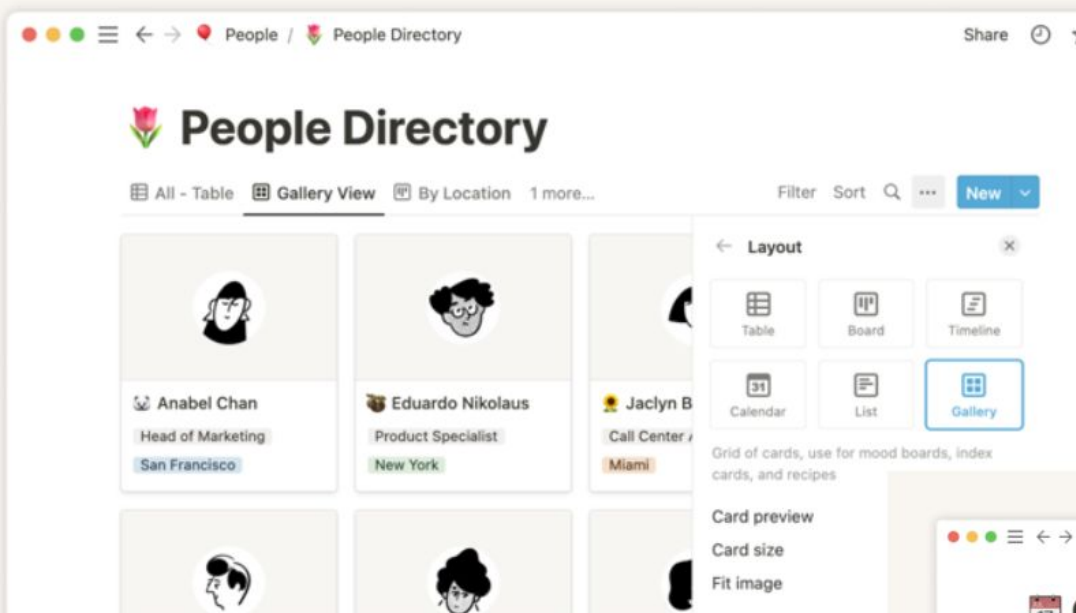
People / People Directory

Share

People Directory

All - Table   Gallery View   By Location   1 more...

Filter   Sort   ...   New

Layout

Table   Board   Timeline
31 Calendar   List   Gallery

Grid of cards, use for mood boards, index cards, and recipes

Card preview
Card size
Fit image

Anabel Chan
Head of Marketing
San Francisco

Eduardo Nikolaus
Product Specialist
New York

Jaclyn B
Call Center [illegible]
Miami